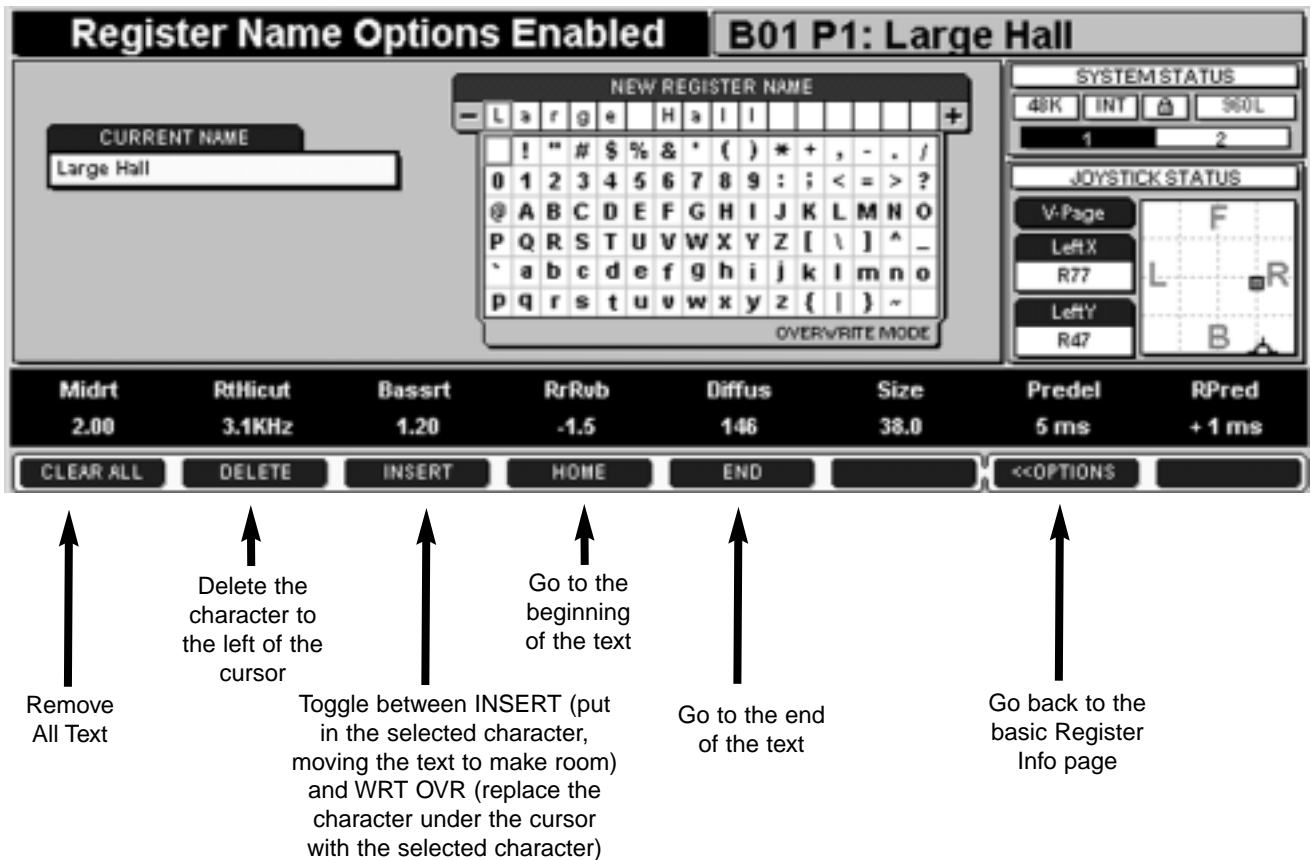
Register Name Options Enabled

B01 P1: Large Hall

NEW REGISTER NAME

− L a r g e H a l l +

CURRENT NAME

Large Hall

| | ! | " | # | $ | % | & | ' | ( | ) | * | + | , | - | . | / |
|---|---|---|---|---|---|---|---|---|---|---|---|---|---|---|---|
| 0 | 1 | 2 | 3 | 4 | 5 | 6 | 7 | 8 | 9 | : | ; | < | = | > | ? |
| @ | A | B | C | D | E | F | G | H | I | J | K | L | M | N | O |
| P | Q | R | S | T | U | V | W | X | Y | Z | [ | \ | ] | ^ | _ |
| ` | a | b | c | d | e | f | g | h | i | j | k | l | m | n | o |
| p | q | r | s | t | u | v | w | x | y | z | { | \| | } | ~ | |

OVERWRITE MODE

SYSTEM STATUS

48K INT 960L

1 2

JOYSTICK STATUS

V-Page

Left X

R77

Left Y

R47

F

L

R

B

| Midrt | RtHicut | Bassrt | RrRvb | Diffus | Size | Predel | RPred |
|---|---|---|---|---|---|---|---|
| 2.00 | 3.1KHz | 1.20 | -1.5 | 146 | 38.0 | 5 ms | + 1 ms |

CLEAR ALL DELETE INSERT HOME END <<OPTIONS

Remove All Text

Delete the character to the left of the cursor

Toggle between INSERT (put in the selected character, moving the text to make room) and WRT OVR (replace the character under the cursor with the selected character)

Go to the beginning of the text

Go to the end of the text

Go back to the basic Register Info page